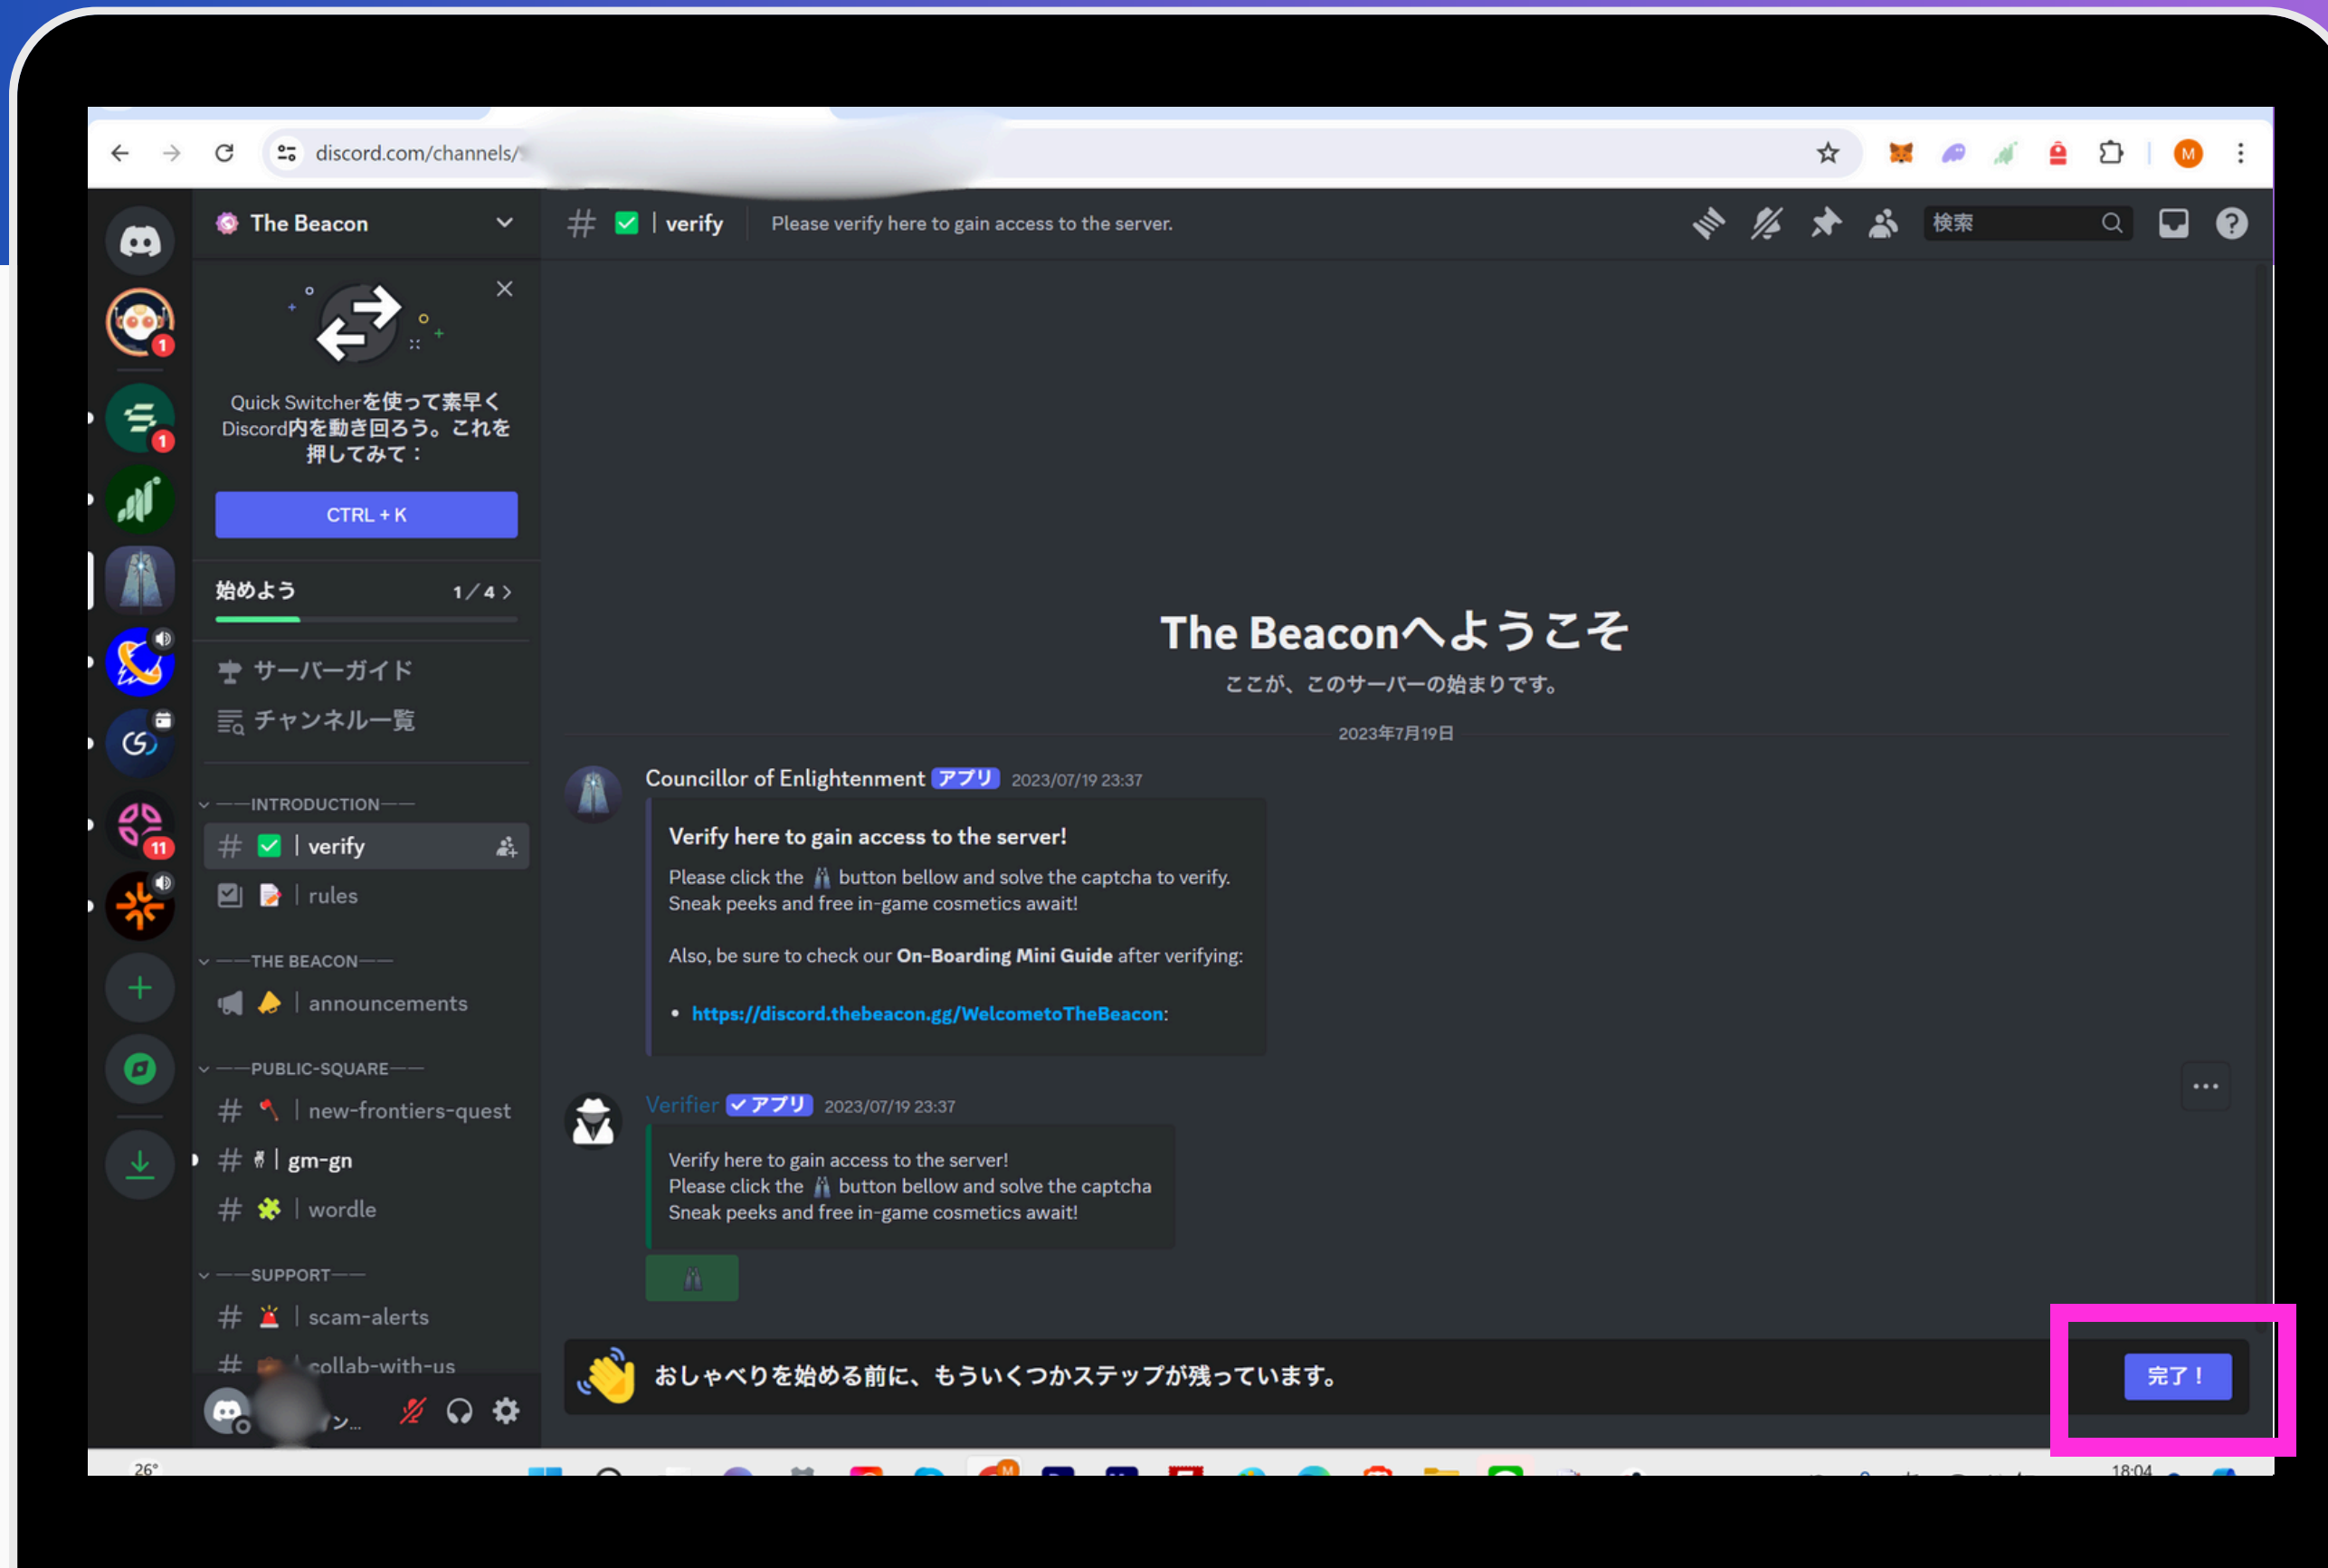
discord.com/channels/

The Beacon

Quick Switcherを使って素早くDiscord内を動き回ろう。これを押してみて：

CTRL + K

始めよう 1／4

サーバーガイド

チャンネル一覧

INTRODUCTION

# | verify

| rules

THE BEACON

| announcements

PUBLIC-SQUARE

# | new-frontiers-quest

# | gm-gn

# | wordle

SUPPORT

# | scam-alerts

# | collab-with-us

ン...

# | verify Please verify here to gain access to the server.

検索

The Beaconへようこそ

ここが、このサーバーの始まりです。

2023年7月19日

Councillor of Enlightenment アプリ 2023/07/19 23:37

Verify here to gain access to the server!

Please click the button bellow and solve the captcha to verify. Sneak peeks and free in-game cosmetics await!

Also, be sure to check our **On-Boarding Mini Guide** after verifying:

• https://discord.thebeacon.gg/WelcometoTheBeacon:

Verifier ✓アプリ 2023/07/19 23:37

Verify here to gain access to the server!
Please click the button bellow and solve the captcha
Sneak peeks and free in-game cosmetics await!

おしゃべりを始める前に、もういくつかステップが残っています。

完了！

26°

18:04